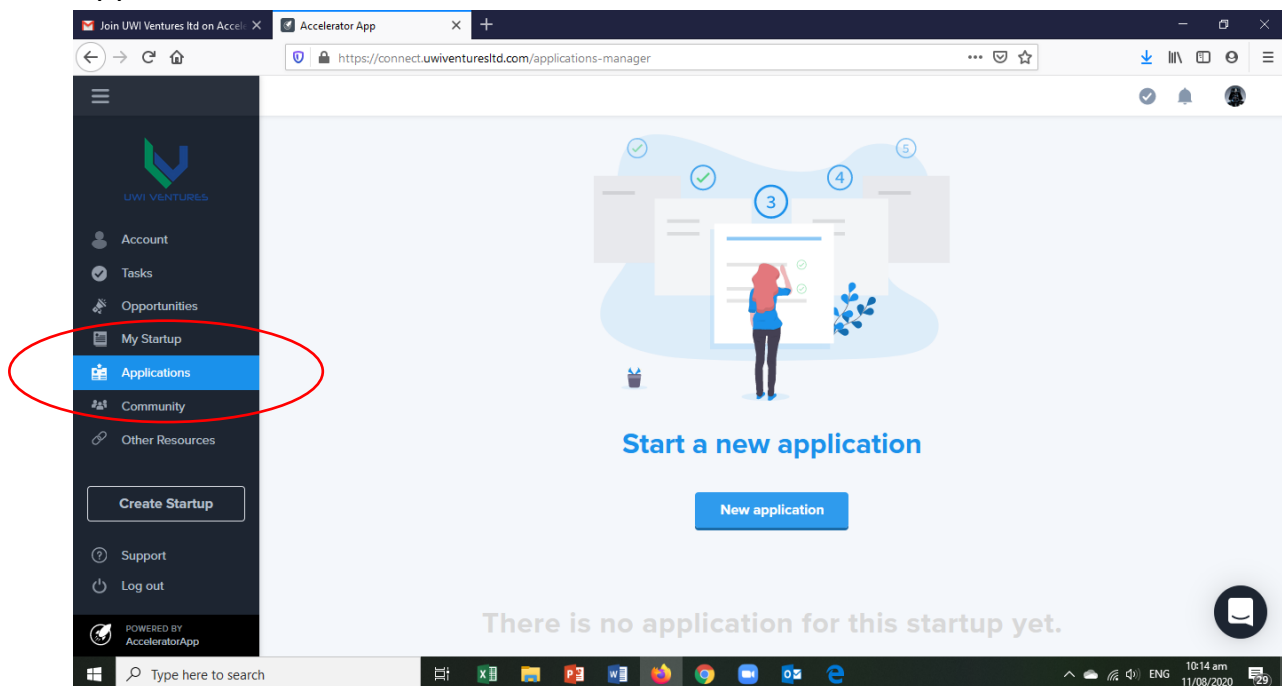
Join UWI Ventures ltd on Accele
Accelerator App
https://connect.uwiventuresltd.com/applications-manager

UWI VENTURES
Account
Tasks
Opportunities
My Startup
Applications
Community
Other Resources
Create Startup
Support
Log out
POWERED BY
AcceleratorApp

3
4
5

Start a new application
New application
There is no application for this startup yet.

Type here to search
ENG
10:14 am
11/08/2020
29